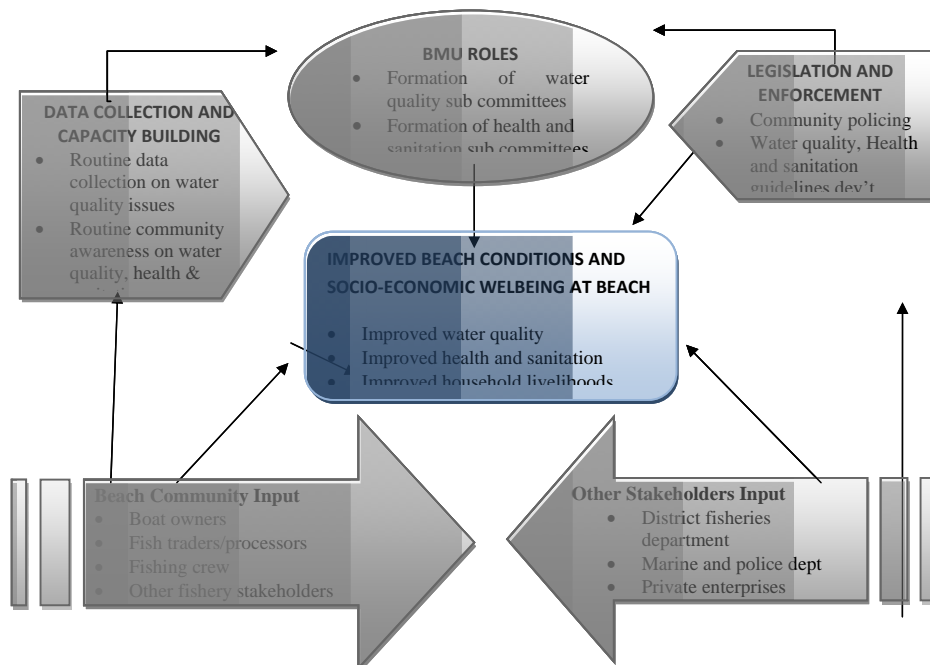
BMU ROLES
- Formation of water quality sub committees
- Formation of health and sanitation sub committees

DATA COLLECTION AND CAPACITY BUILDING
- Routine data collection on water quality issues
- Routine community awareness on water quality, health & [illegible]

LEGISLATION AND ENFORCEMENT
- Community policing
- Water quality, Health and sanitation guidelines dev't

IMPROVED BEACH CONDITIONS AND SOCIO-ECONOMIC WELBEING AT BEACH
- Improved water quality
- Improved health and sanitation
- Improved household livelihoods

Beach Community Input
- Boat owners
- Fish traders/processors
- Fishing crew
- Other fishery stakeholders

Other Stakeholders Input
- District fisheries department
- Marine and police dept
- Private enterprises